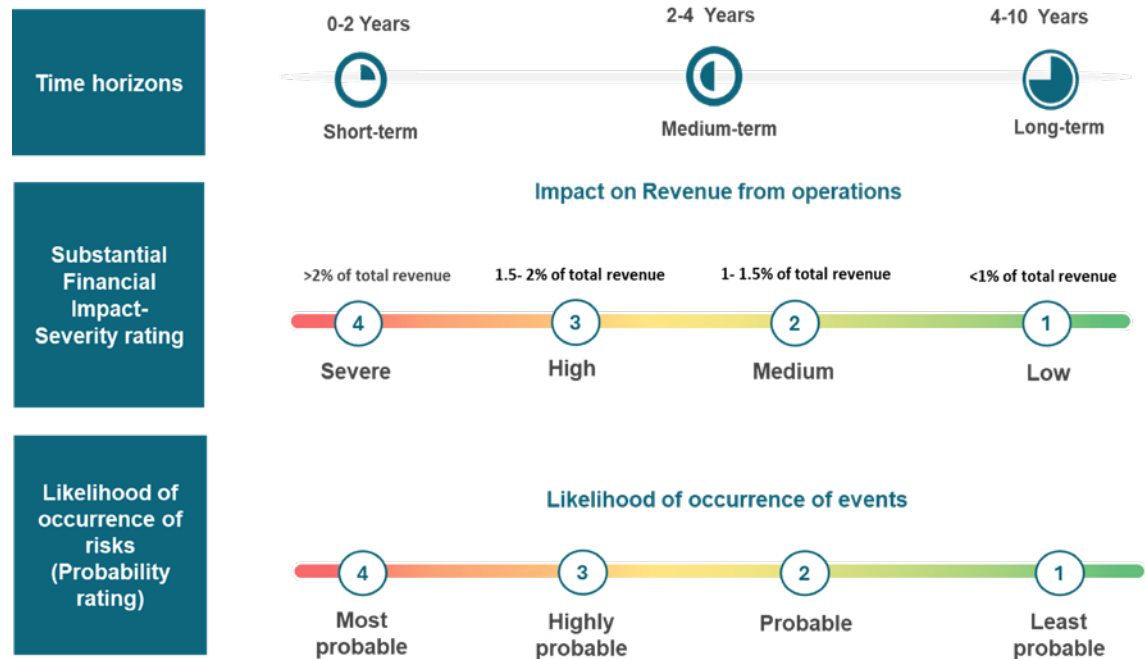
Time horizons

0-2 Years
Short-term

2-4 Years
Medium-term

4-10 Years
Long-term

Substantial Financial Impact- Severity rating

Impact on Revenue from operations

>2% of total revenue
4
Severe

1.5- 2% of total revenue
3
High

1- 1.5% of total revenue
2
Medium

<1% of total revenue
1
Low

Likelihood of occurrence of risks (Probability rating)

Likelihood of occurrence of events

4
Most probable

3
Highly probable

2
Probable

1
Least probable